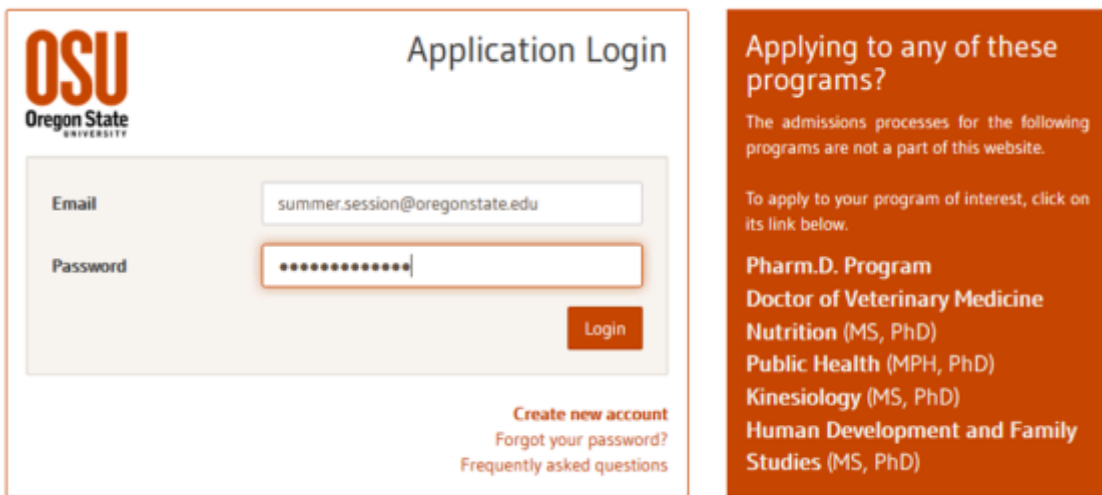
OSU
Oregon State
UNIVERSITY

Application Login

Email
summer.session@oregonstate.edu

Password
••••••••••••••

Login

Create new account
Forgot your password?
Frequently asked questions

Applying to any of these programs?

The admissions processes for the following programs are not a part of this website.

To apply to your program of interest, click on its link below.

Pharm.D. Program
Doctor of Veterinary Medicine
Nutrition (MS, PhD)
Public Health (MPH, PhD)
Kinesiology (MS, PhD)
Human Development and Family Studies (MS, PhD)